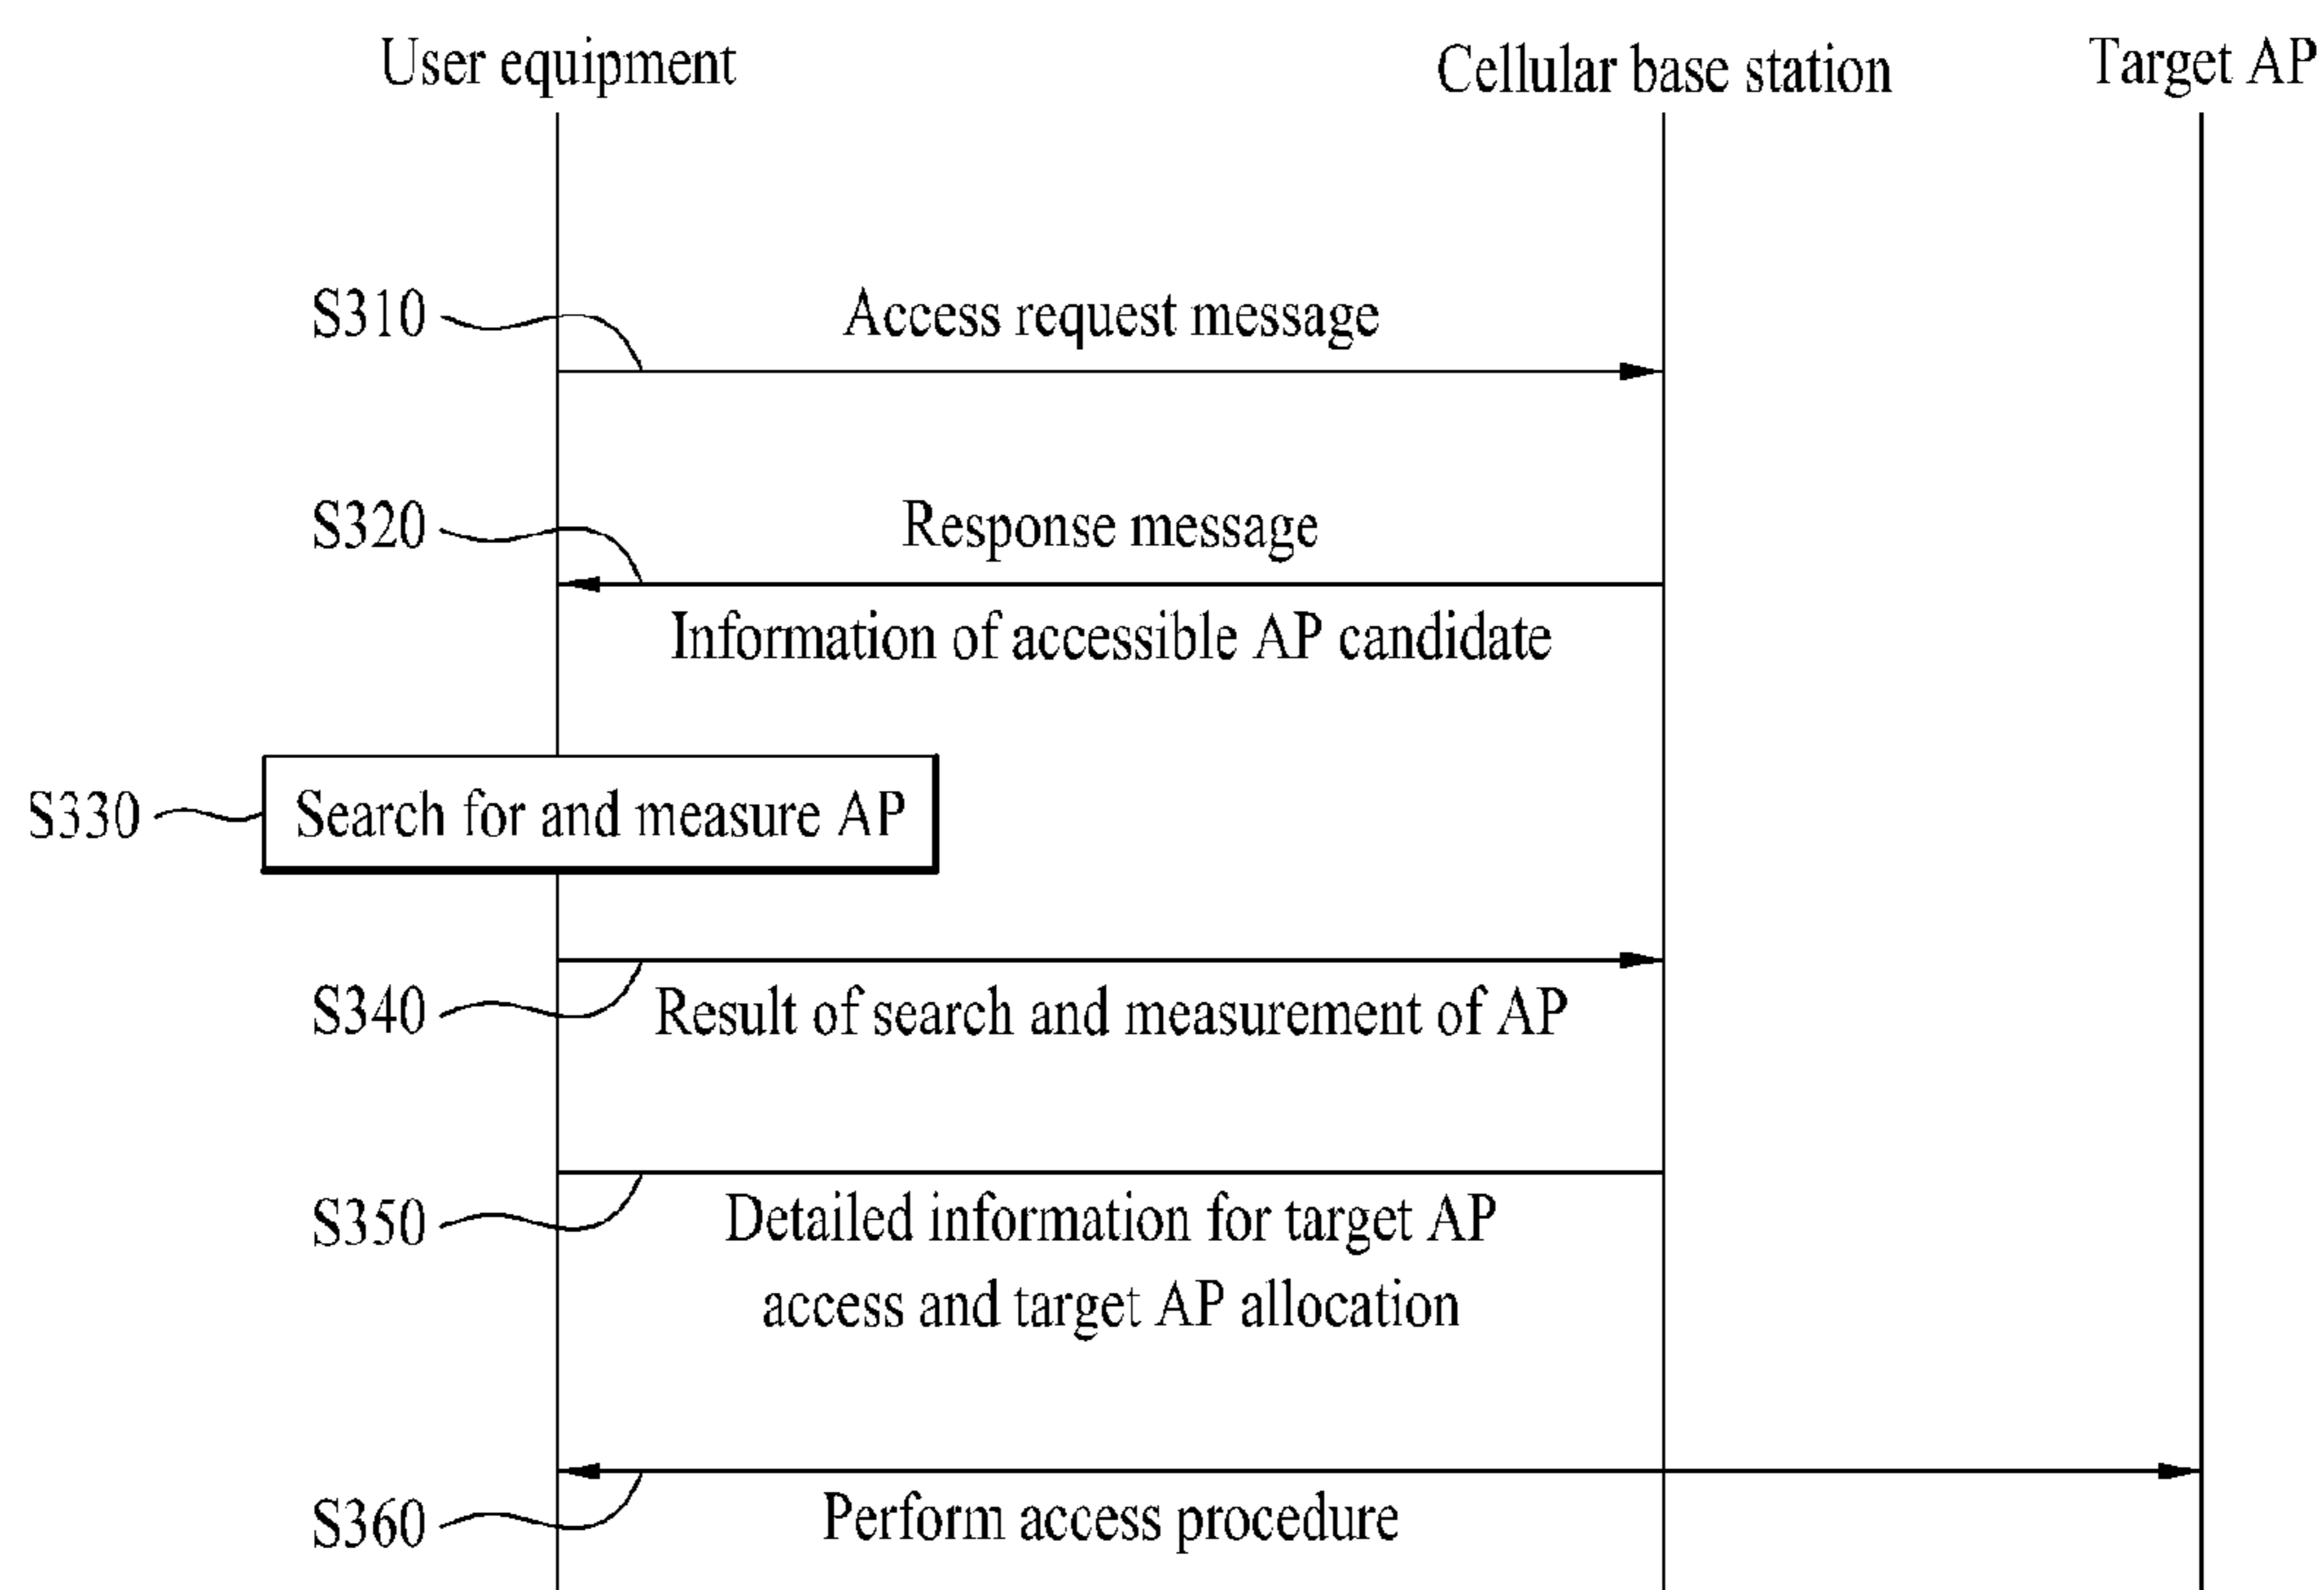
User equipment

Cellular base station

Target AP

S310

Access request message

S320

Response message

Information of accessible AP candidate

S330

Search for and measure AP

S340

Result of search and measurement of AP

S350

Detailed information for target AP access and target AP allocation

S360

Perform access procedure